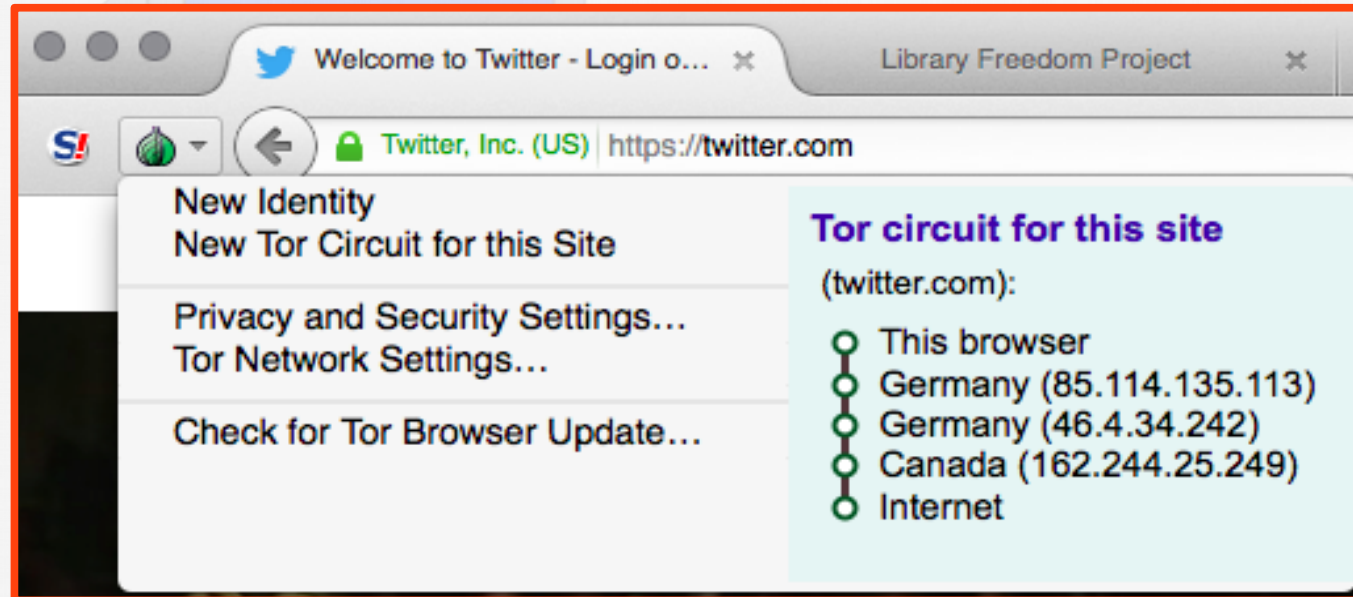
Welcome to Twitter - Login o...

Library Freedom Project

S!

Twitter, Inc. (US) https://twitter.com

New Identity
New Tor Circuit for this Site

Privacy and Security Settings...
Tor Network Settings...

Check for Tor Browser Update...

Tor circuit for this site

(twitter.com):

This browser
Germany (85.114.135.113)
Germany (46.4.34.242)
Canada (162.244.25.249)
Internet